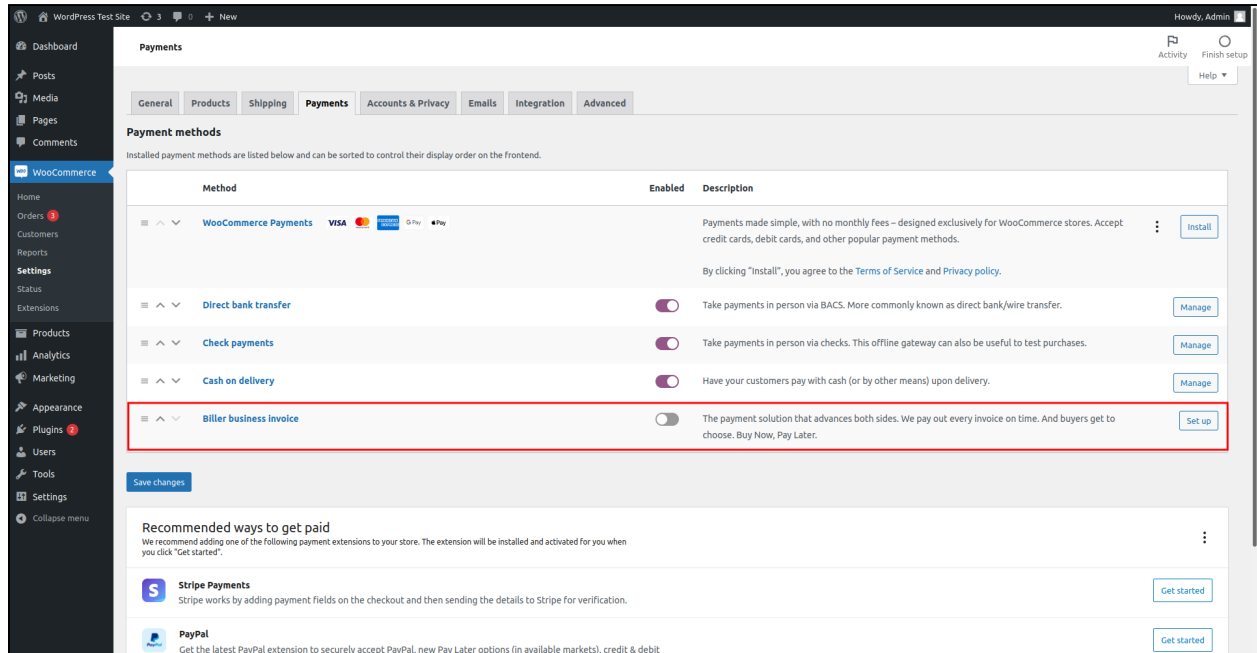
WordPress Test Site 3 0 + New

Howdy, Admin

Dashboard
Posts
Media
Pages
Comments
WooCommerce
Home
Orders 3
Customers
Reports
Settings
Status
Extensions
Products
Analytics
Marketing
Appearance
Plugins 2
Users
Tools
Settings
Collapse menu

Payments

Activity Finish setup

Help ▼

General | Products | Shipping | Payments | Accounts & Privacy | Emails | Integration | Advanced

Payment methods

Installed payment methods are listed below and can be sorted to control their display order on the frontend.

| Method | Enabled | Description | |
|---|---|---|---|
| WooCommerce Payments VISA G Pay Pay | | Payments made simple, with no monthly fees – designed exclusively for WooCommerce stores. Accept credit cards, debit cards, and other popular payment methods. By clicking "Install", you agree to the Terms of Service and Privacy policy. | Install |
| Direct bank transfer | | Take payments in person via BACS. More commonly known as direct bank/wire transfer. | Manage |
| Check payments | | Take payments in person via checks. This offline gateway can also be useful to test purchases. | Manage |
| Cash on delivery | | Have your customers pay with cash (or by other means) upon delivery. | Manage |
| Biller business invoice | | The payment solution that advances both sides. We pay out every invoice on time. And buyers get to choose. Buy Now, Pay Later. | Set up |

Save changes

Recommended ways to get paid
We recommend adding one of the following payment extensions to your store. The extension will be installed and activated for you when you click "Get started".

Stripe Payments
Stripe works by adding payment fields on the checkout and then sending the details to Stripe for verification.
Get started

PayPal
Get the latest PayPal extension to securely accept PayPal, new Pay Later options (in available markets), credit & debit
Get started